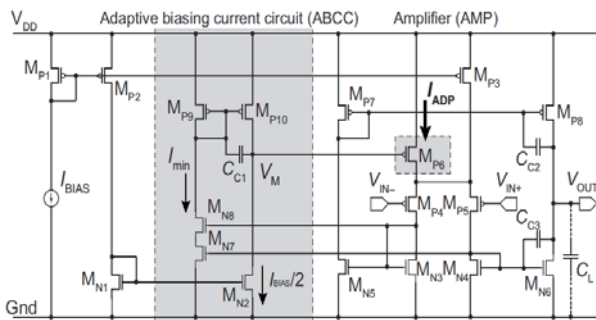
$V_{DD}$
Adaptive biasing current circuit (ABCC)
Amplifier (AMP)
$M_{P1}$
$M_{P2}$
$M_{P9}$
$M_{P10}$
$M_{P7}$
$M_{P3}$
$I_{ADP}$
$M_{P8}$
$C_{C1}$
$V_M$
$M_{P6}$
$C_{C2}$
$I_{min}$
$I_{BIAS}$
$V_{IN-}$
$V_{IN+}$
$V_{OUT}$
$M_{N8}$
$M_{P4}$
$M_{P5}$
$M_{N7}$
$C_{C3}$
$M_{N1}$
$I_{BIAS}/2$
$M_{N3}$
$M_{N4}$
$M_{N2}$
$M_{N5}$
$M_{N6}$
$C_L$
Gnd